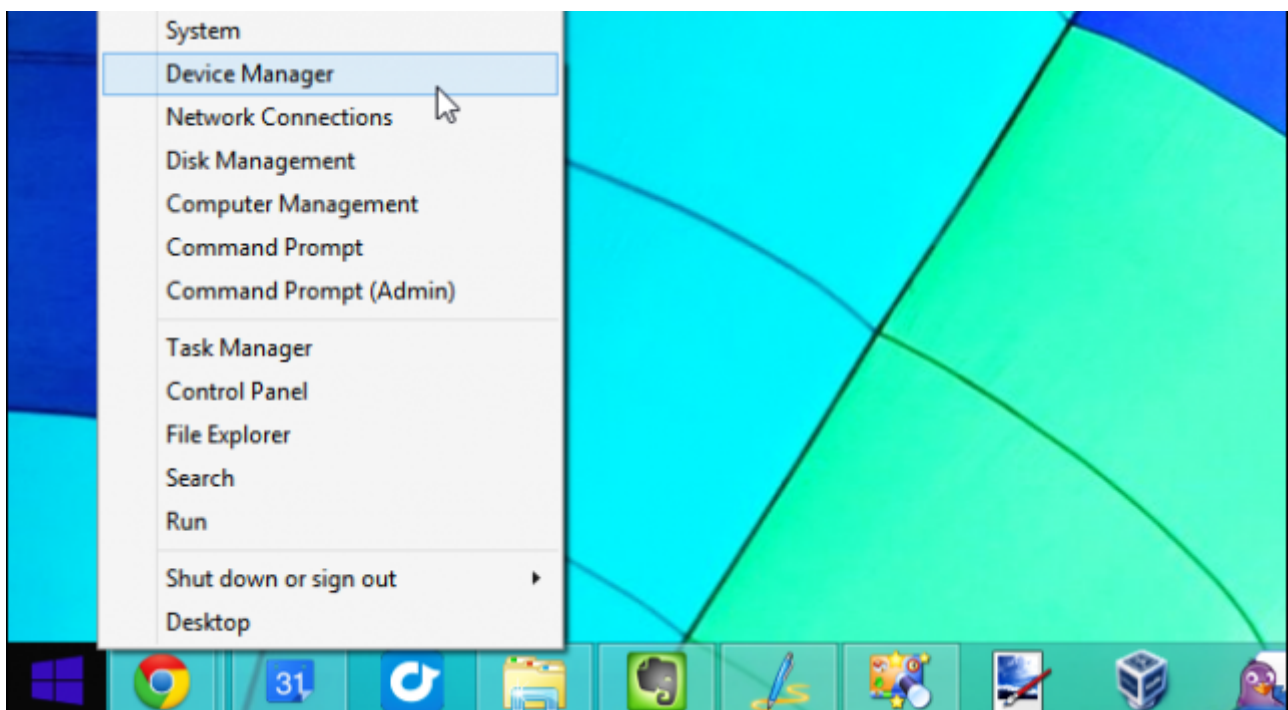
System
Device Manager
Network Connections
Disk Management
Computer Management
Command Prompt
Command Prompt (Admin)

Task Manager
Control Panel
File Explorer
Search
Run

Shut down or sign out
Desktop

31